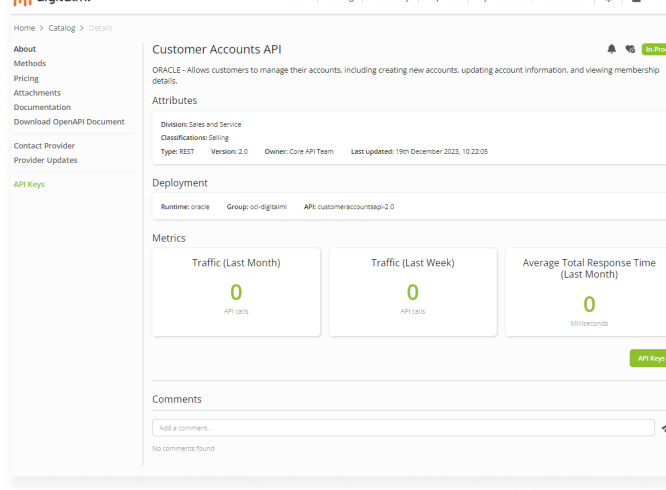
Home > Catalog > Details

About
Methods
Pricing
Attachments
Documentation
Download OpenAPI Document

Contact Provider
Provider Updates

API Keys

Customer Accounts API

In-Pro

ORACLE - Allows customers to manage their accounts, including creating new accounts, updating account information, and viewing membership details.

Attributes

Division: Sales and Service
Classifications: Selling
Type: REST Version: 2.0 Owner: Core API Team Last updated: 19th December 2023, 10:22:05

Deployment

Runtime: oracle Group: oci-digitalml API: customeraccountsapi-2.0

Metrics

Traffic (Last Month)
0
API calls

Traffic (Last Week)
0
API calls

Average Total Response Time (Last Month)
0
Milliseconds

API Keys

Comments

Add a comment...

No comments found